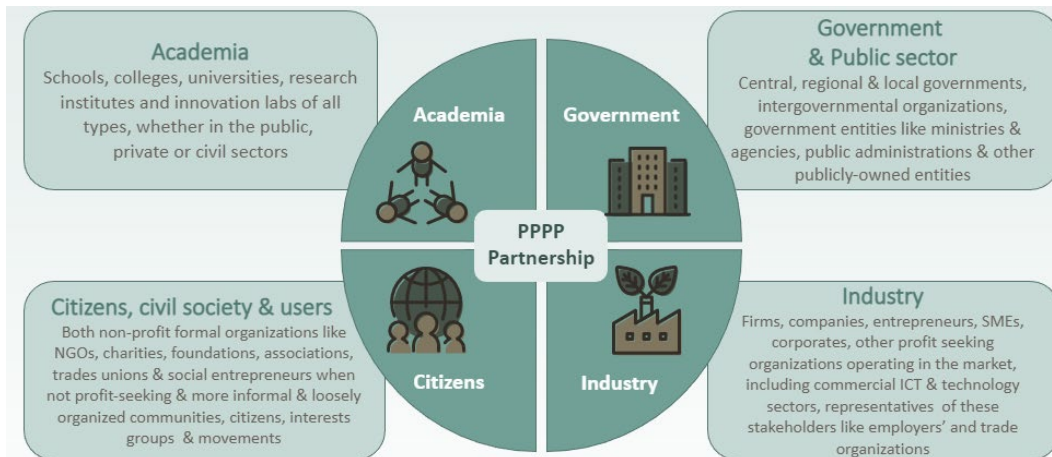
Academia
Schools, colleges, universities, research institutes and innovation labs of all types, whether in the public, private or civil sectors

Government & Public sector
Central, regional & local governments, intergovernmental organizations, government entities like ministries & agencies, public administrations & other publicly-owned entities

Academia

Government

PPPP Partnership

Citizens

Industry

Citizens, civil society & users
Both non-profit formal organizations like NGOs, charities, foundations, associations, trades unions & social entrepreneurs when not profit-seeking & more informal & loosely organized communities, citizens, interests groups & movements

Industry
Firms, companies, entrepreneurs, SMEs, corporates, other profit seeking organizations operating in the market, including commercial ICT & technology sectors, representatives of these stakeholders like employers' and trade organizations